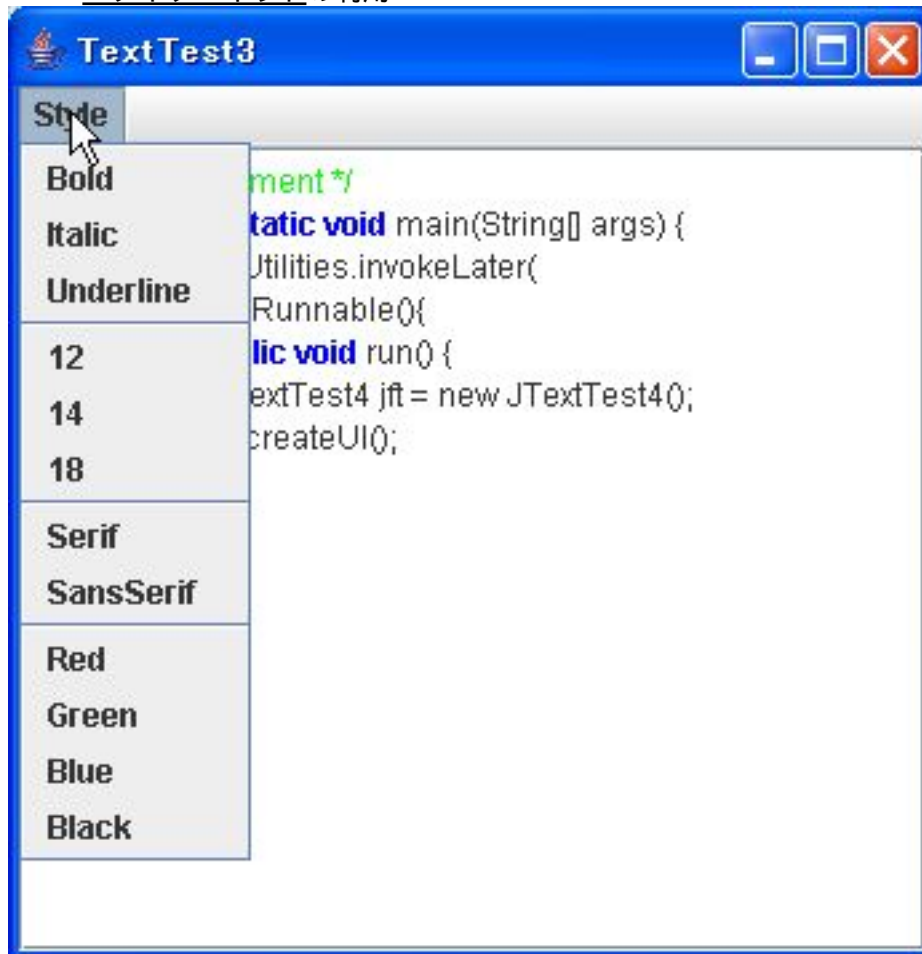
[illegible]

TextTest3

Style

Bold
Italic
Underline

12
14
18

Serif
SansSerif

Red
Green
Blue
Black

ment */
tatic void main(String[] args) {
Utilities.invokeLater(
Runnable(){
lic void run() {
extTest4 jft = new JTextTest4();
createUI();